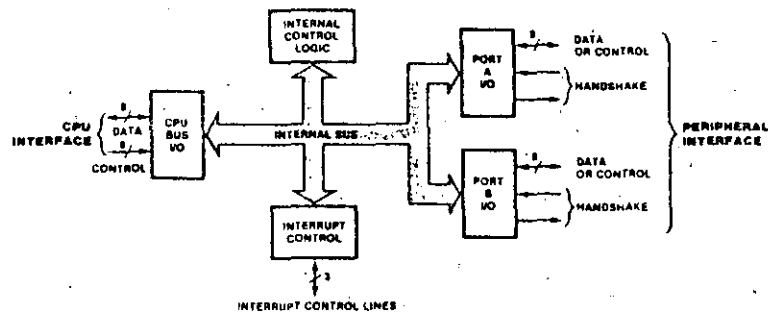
INTERNAL CONTROL LOGIC

CPU INTERFACE

8
DATA
6
CONTROL

CPU BUS I/O

INTERNAL BUS

PORT A I/O

8
DATA OR CONTROL

HANDSHAKE

PORT B I/O

8
DATA OR CONTROL

HANDSHAKE

PERIPHERAL INTERFACE

INTERRUPT CONTROL

3

INTERRUPT CONTROL LINES